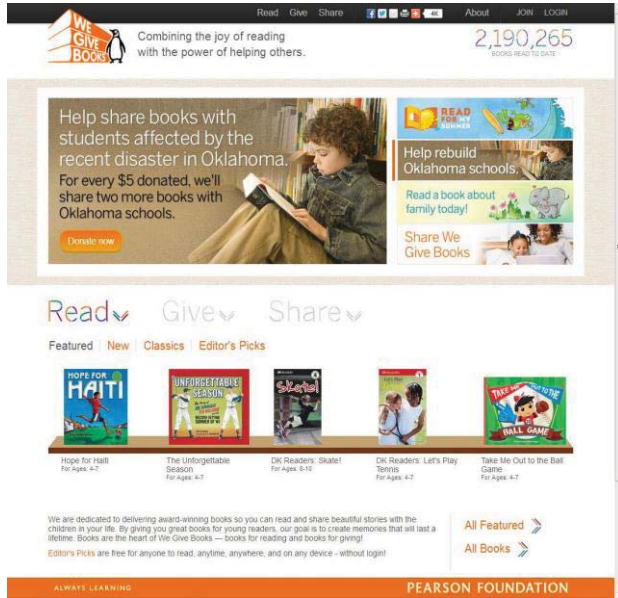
Read Give Share 4K About JOIN LOGIN

WE GIVE BOOKS

Combining the joy of reading with the power of helping others.

2,190,265
BOOKS READ TO DATE

Help share books with students affected by the recent disaster in Oklahoma.
For every $5 donated, we'll share two more books with Oklahoma schools.

Donate now

READ FOR MY SUMMER

Help rebuild Oklahoma schools.

Read a book about family today!

Share We Give Books

Read Give Share

Featured | New | Classics | Editor's Picks

HOPE FOR HAITI

UNFORGETTABLE SEASON

Skate!

TAKE ME OUT TO THE BALL GAME

Hope for Haiti
For Ages: 4-7

The Unforgettable Season
For Ages: 4-7

DK Readers: Skate!
For Ages: 8-10

DK Readers: Let's Play Tennis
For Ages: 4-7

Take Me Out to the Ball Game
For Ages: 4-7

We are dedicated to delivering award-winning books so you can read and share beautiful stories with the children in your life. By giving you great books for young readers, our goal is to create memories that will last a lifetime. Books are the heart of We Give Books — books for reading and books for giving!

Editor's Picks are free for anyone to read, anytime, anywhere, and on any device - without login!

All Featured

All Books

ALWAYS LEARNING

PEARSON FOUNDATION